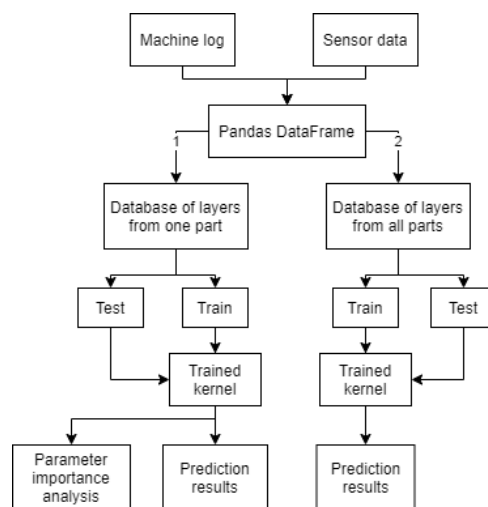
Machine log

Sensor data

Pandas DataFrame

1

2

Database of layers from one part

Database of layers from all parts

Test

Train

Train

Test

Trained kernel

Trained kernel

Parameter importance analysis

Prediction results

Prediction results